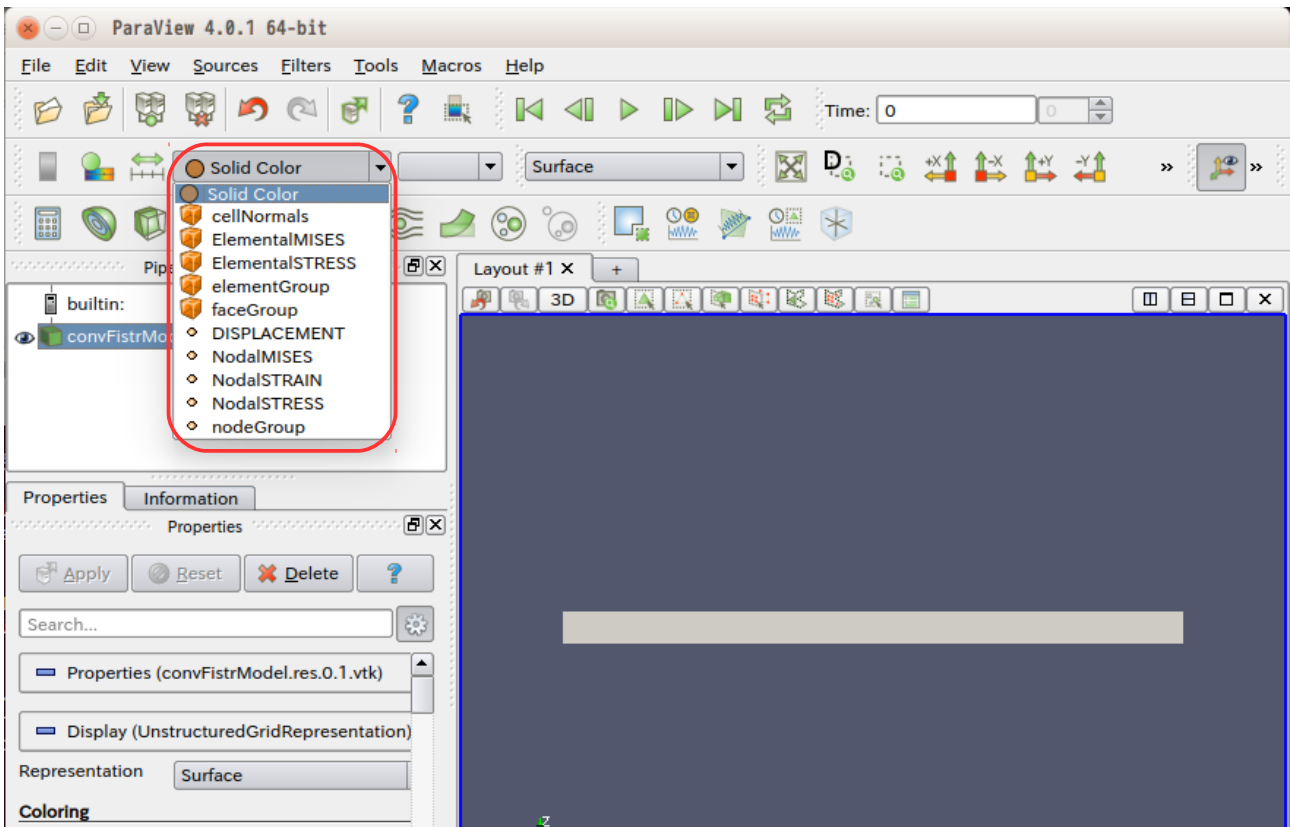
ParaView 4.0.1 64-bit

File Edit View Sources Filters Tools Macros Help

Time: 0 0

Solid Color

Surface

Solid Color
cellNormals
ElementalMISES
ElementalSTRESS
elementGroup
faceGroup
DISPLACEMENT
NodalMISES
NodalSTRAIN
NodalSTRESS
nodeGroup

Pipe

builtin:
convFistrMo

Layout #1 ×
+

3D

Properties
Information

Properties

Apply
Reset
Delete
?

Search...

Properties (convFistrModel.res.0.1.vtk)

Display (UnstructuredGridRepresentation)

Representation
Surface

Coloring

Z